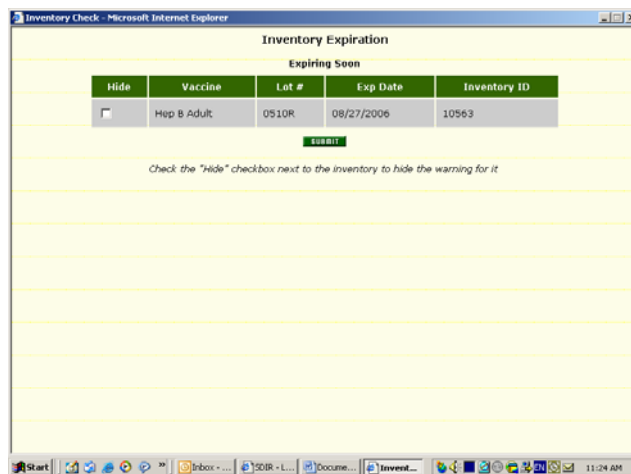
Inventory Check - Microsoft Internet Explorer

Inventory Expiration

Expiring Soon

| Hide | Vaccine | Lot # | Exp Date | Inventory ID |
|---|---|---|---|---|
| ☐ | Hep B Adult | 0510R | 08/27/2006 | 10563 |

SUBMIT

Check the "Hide" checkbox next to the inventory to hide the warning for it

Start | Inbox - ... | SDIR - L... | Docume... | Invent... | 11:24 AM